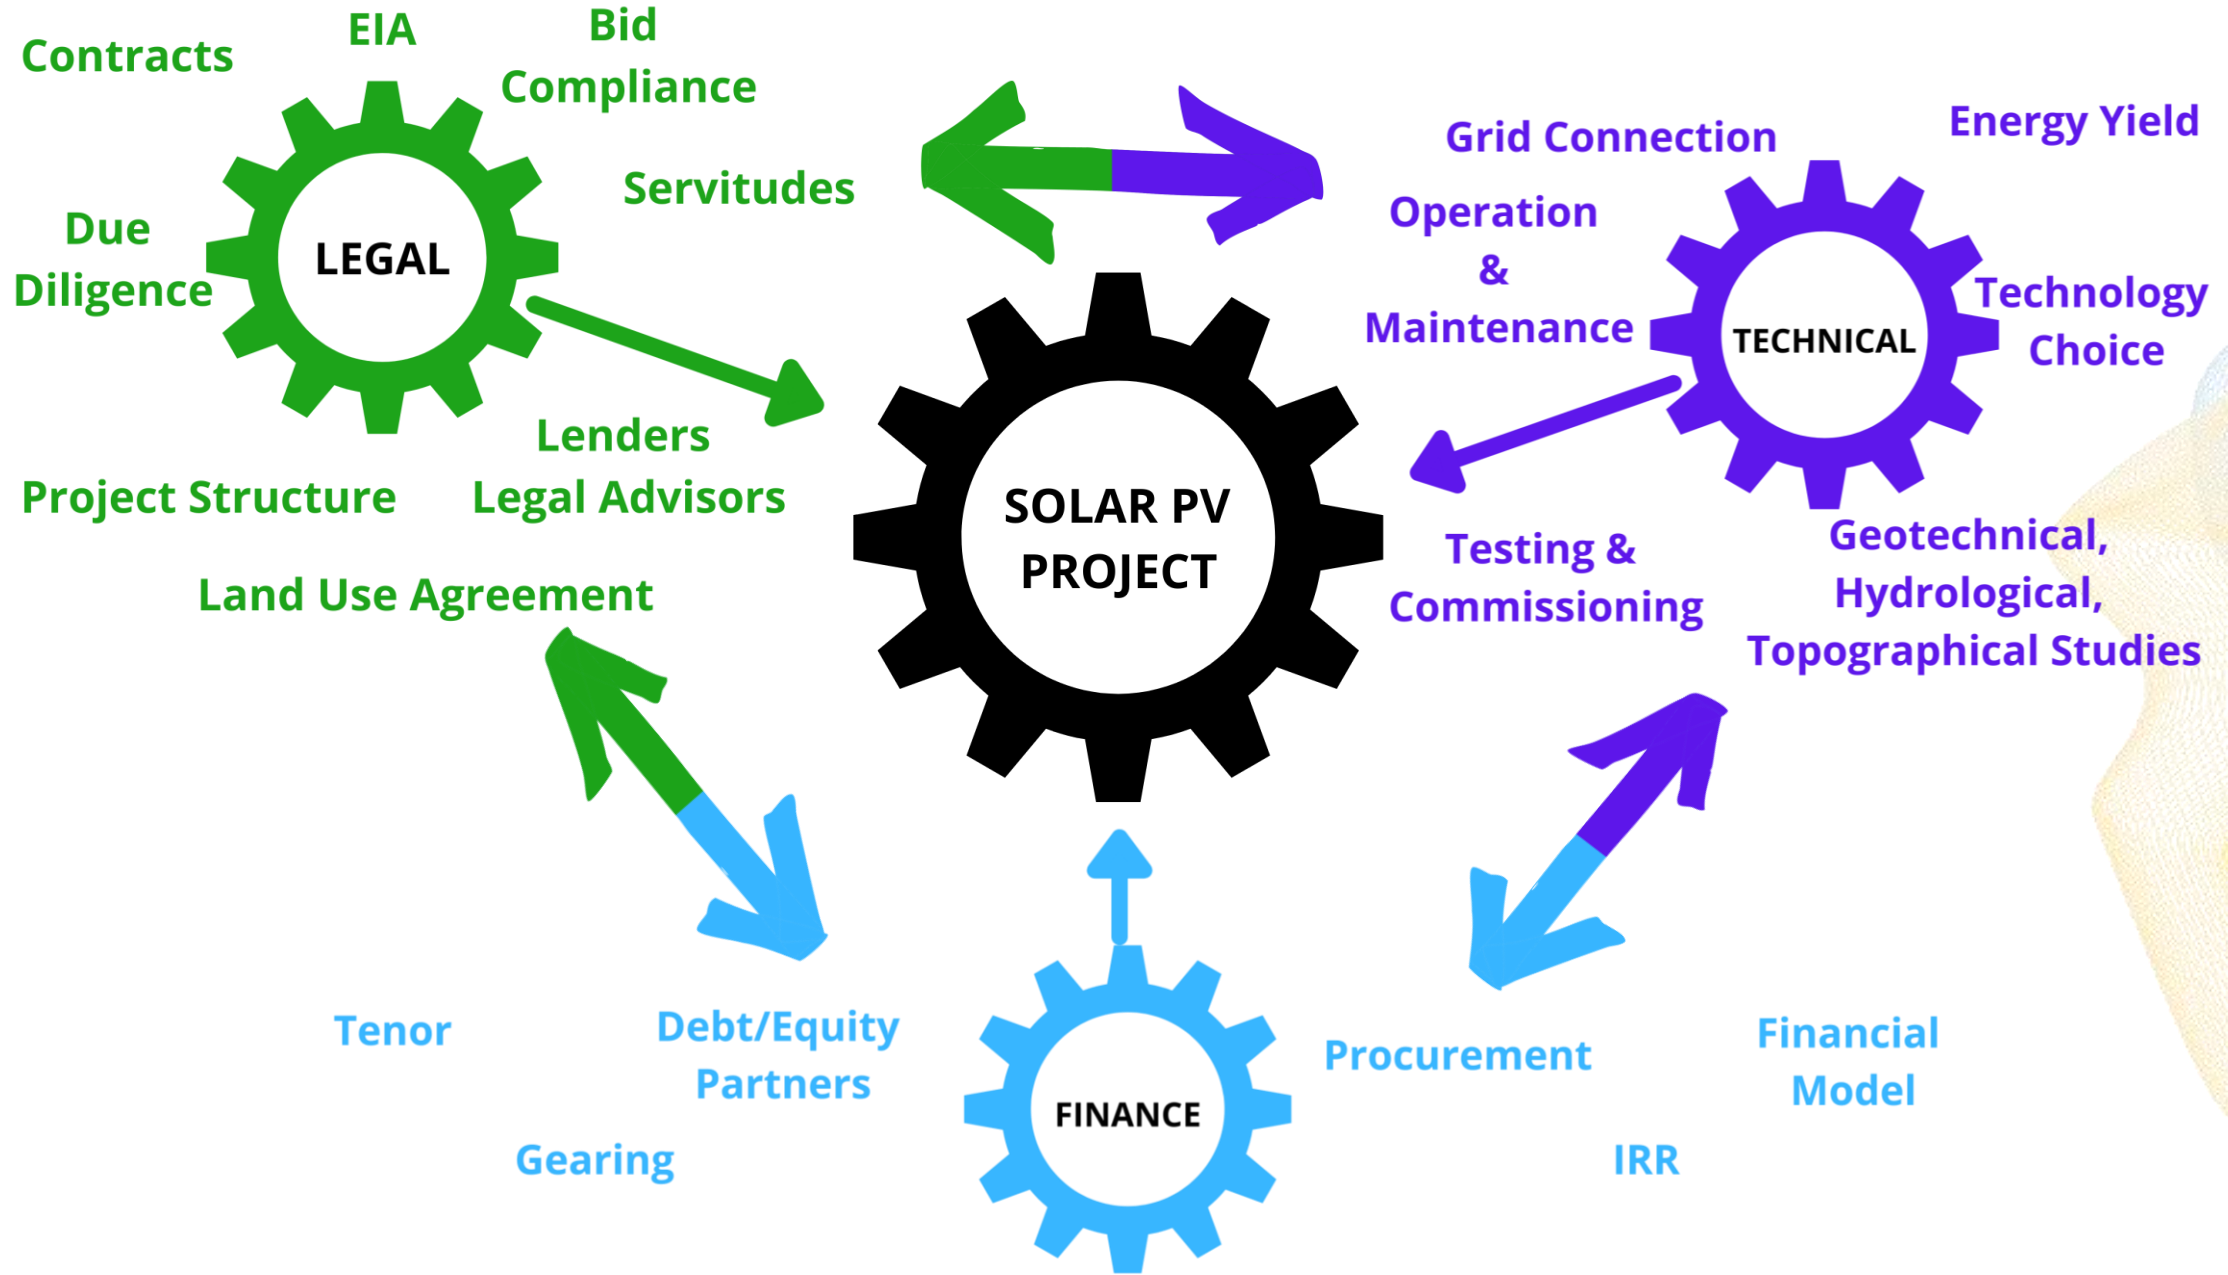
Contracts

EIA

Bid Compliance

Servitudes

Due Diligence

LEGAL

Lenders

Legal Advisors

Project Structure

Land Use Agreement

Grid Connection

Energy Yield

Operation & Maintenance

TECHNICAL

Technology Choice

SOLAR PV PROJECT

Testing & Commissioning

Geotechnical, Hydrological, Topographical Studies

Tenor

Debt/Equity Partners

Gearing

FINANCE

Procurement

Financial Model

IRR